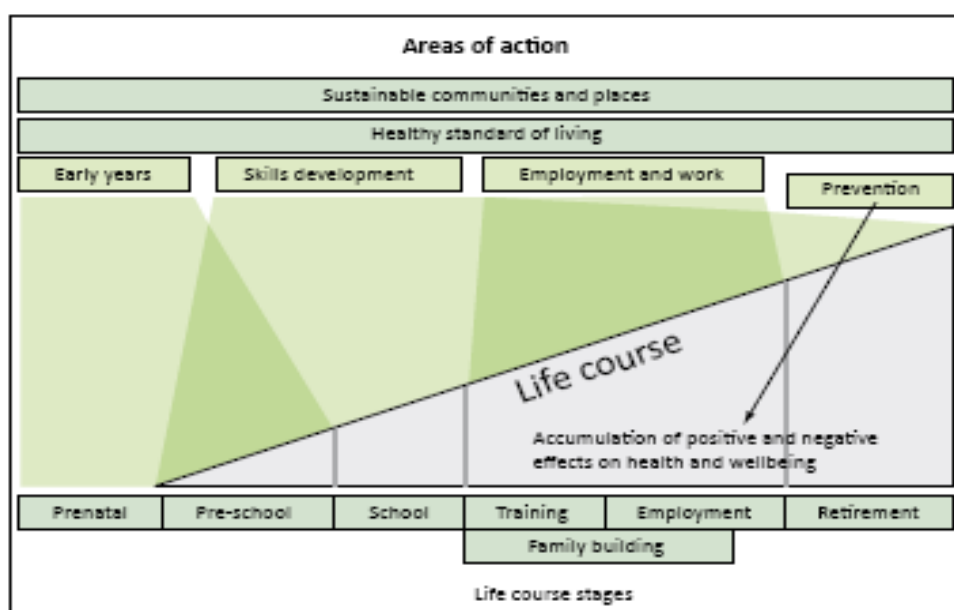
Areas of action

Sustainable communities and places

Healthy standard of living

Early years

Skills development

Employment and work

Prevention

Life course

Accumulation of positive and negative effects on health and wellbeing

| Prenatal | Pre-school | School | Training | Employment | Retirement |
|---|---|---|---|---|---|

Family building

Life course stages